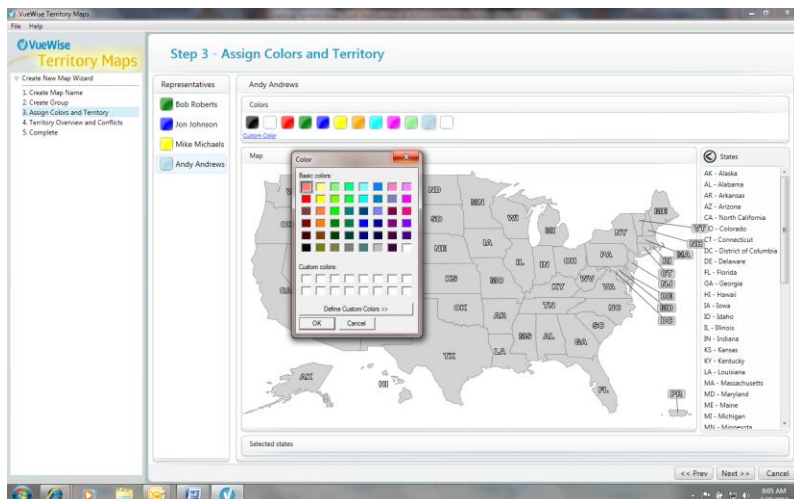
VueWise Territory Maps
File Help

VueWise
Territory Maps

Create New Map Wizard
1. Create Map Name
2. Create Group
3. Assign Colors and Territory
4. Territory Overview and Conflicts
5. Complete

Step 3 - Assign Colors and Territory

Representatives
Bob Roberts
Jon Johnson
Mike Michaels
Andy Andrews

Andy Andrews

Colors
Custom Color

Map

Color
Basic colors:
Custom colors:
Define Custom Colors >>
OK Cancel

ND MN WI MI NY ME VT NH MA RI CT NJ DE MD DC SD NE IA IL IN OH PA WV VA KY KS MO TN NC OK AR SC MS AL GA LA TX FL OR CA AK HI PR

States
AK - Alaska
AL - Alabama
AR - Arkansas
AZ - Arizona
CA - North California
CO - Colorado
CT - Connecticut
DC - District of Columbia
DE - Delaware
FL - Florida
GA - Georgia
HI - Hawaii
IA - Iowa
ID - Idaho
IL - Illinois
IN - Indiana
KS - Kansas
KY - Kentucky
LA - Louisiana
MA - Massachusetts
MD - Maryland
ME - Maine
MI - Michigan
MN - Minnesota

Selected states

<< Prev Next >> Cancel

9:05 AM